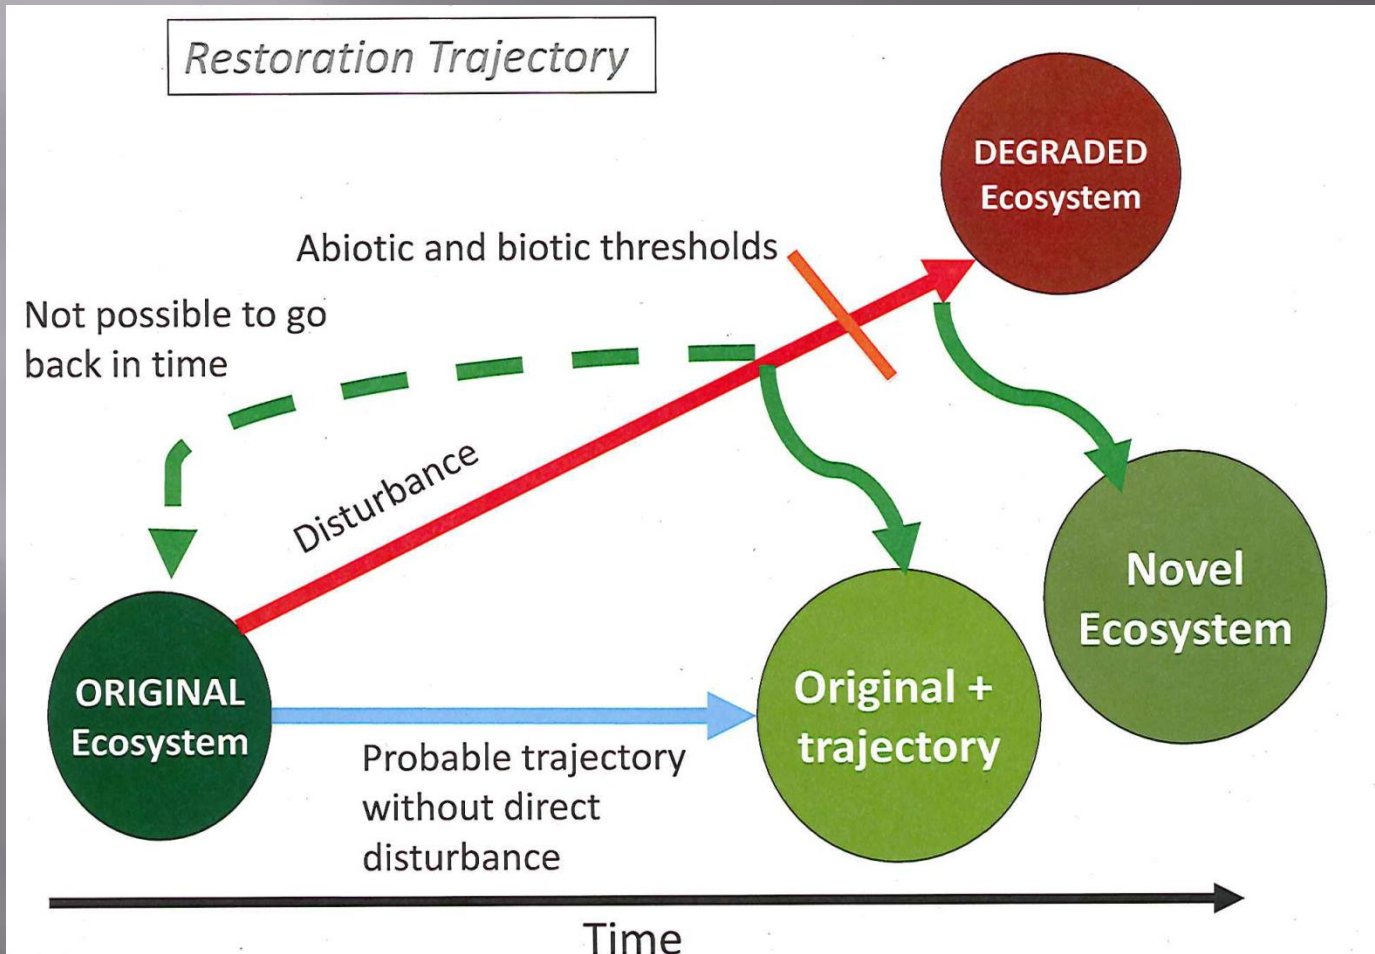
Restoration Trajectory

DEGRADED Ecosystem

Abiotic and biotic thresholds

Not possible to go back in time

Disturbance

Novel Ecosystem

Original + trajectory

ORIGINAL Ecosystem

Probable trajectory without direct disturbance

Time